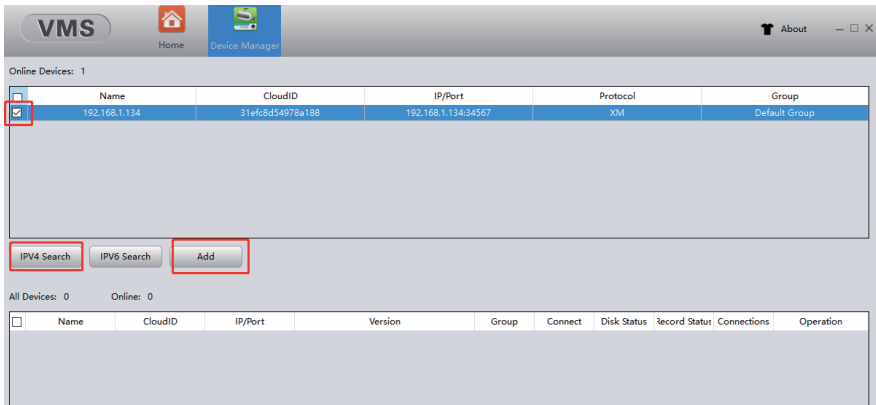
VMS

Home

Device Manager

About

Online Devices: 1

| | Name | CloudID | IP/Port | Protocol | Group |
|---|---|---|---|---|---|
| ☑ | 192.168.1.134 | 31efc8d54978a188 | 192.168.1.134:34567 | XM | Default Group |

IPV4 Search

IPV6 Search

Add

All Devices: 0

Online: 0

| | Name | CloudID | IP/Port | Version | Group | Connect | Disk Status | Record Status | Connections | Operation |
|---|---|---|---|---|---|---|---|---|---|---|